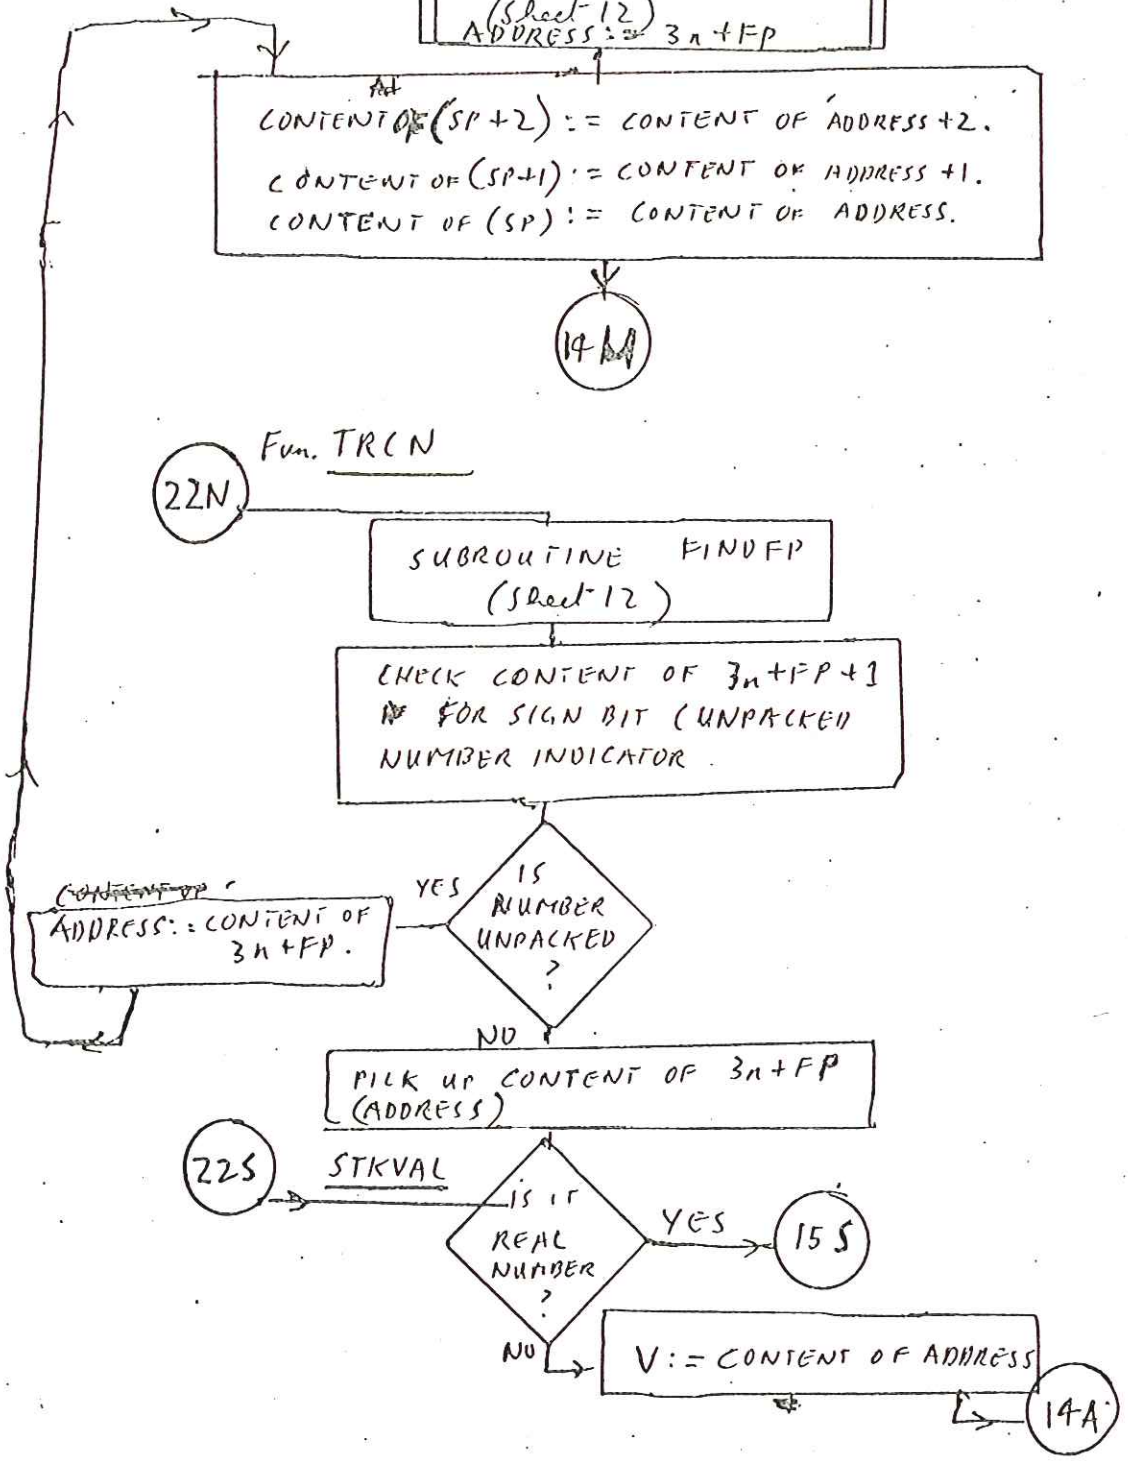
(Sheet 12)
ADDRESS := 3n + FP

CONTENT OF (SP + 2) := CONTENT OF ADDRESS + 2.
CONTENT OF (SP+1) := CONTENT OF ADDRESS + 1.
CONTENT OF (SP) := CONTENT OF ADDRESS.

14M

Fun. TRCN

22N

SUBROUTINE FINDFP
(Sheet 12)

CHECK CONTENT OF 3n+FP+1 FOR SIGN BIT (UNPACKED NUMBER INDICATOR

IS NUMBER UNPACKED ?

YES

ADDRESS: = CONTENT OF 3n + FP.

NO

PICK UP CONTENT OF 3n + FP (ADDRESS)

22S

STKVAL

IS IT REAL NUMBER ?

YES

15S

NO

V := CONTENT OF ADDRESS

14A